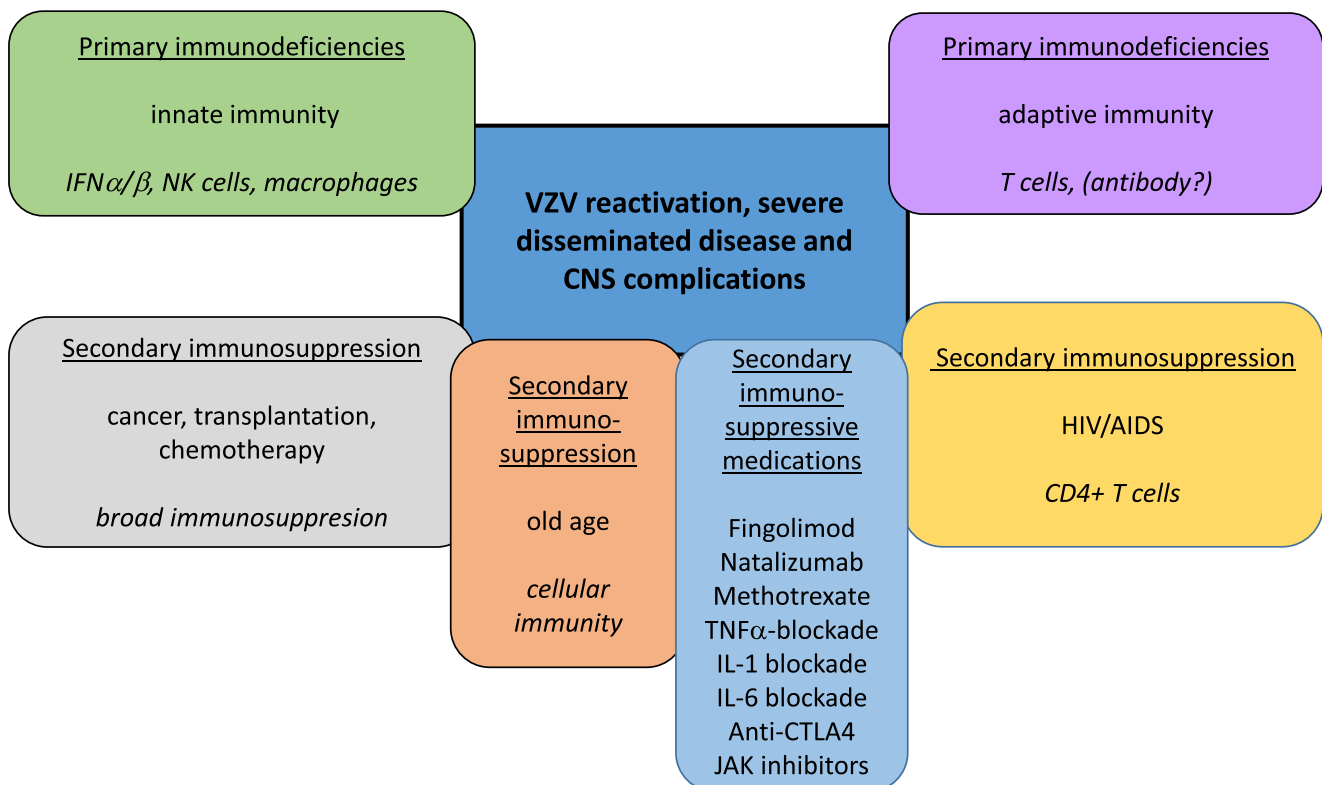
Primary immunodeficiencies

innate immunity

IFN$\alpha/\beta$, NK cells, macrophages

Primary immunodeficiencies

adaptive immunity

T cells, (antibody?)

VZV reactivation, severe disseminated disease and CNS complications

Secondary immunosuppression

cancer, transplantation, chemotherapy

broad immunosuppresion

Secondary immunosuppression

old age

cellular immunity

Secondary immunosuppressive medications

Fingolimod
Natalizumab
Methotrexate
TNF$\alpha$-blockade
IL-1 blockade
IL-6 blockade
Anti-CTLA4
JAK inhibitors

Secondary immunosuppression

HIV/AIDS

CD4+ T cells